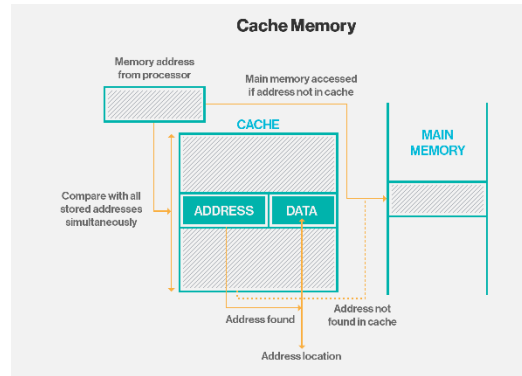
Cache Memory

Memory address from processor

Main memory accessed if address not in cache

CACHE

MAIN MEMORY

Compare with all stored addresses simultaneously

ADDRESS

DATA

Address not found in cache

Address found

Address location